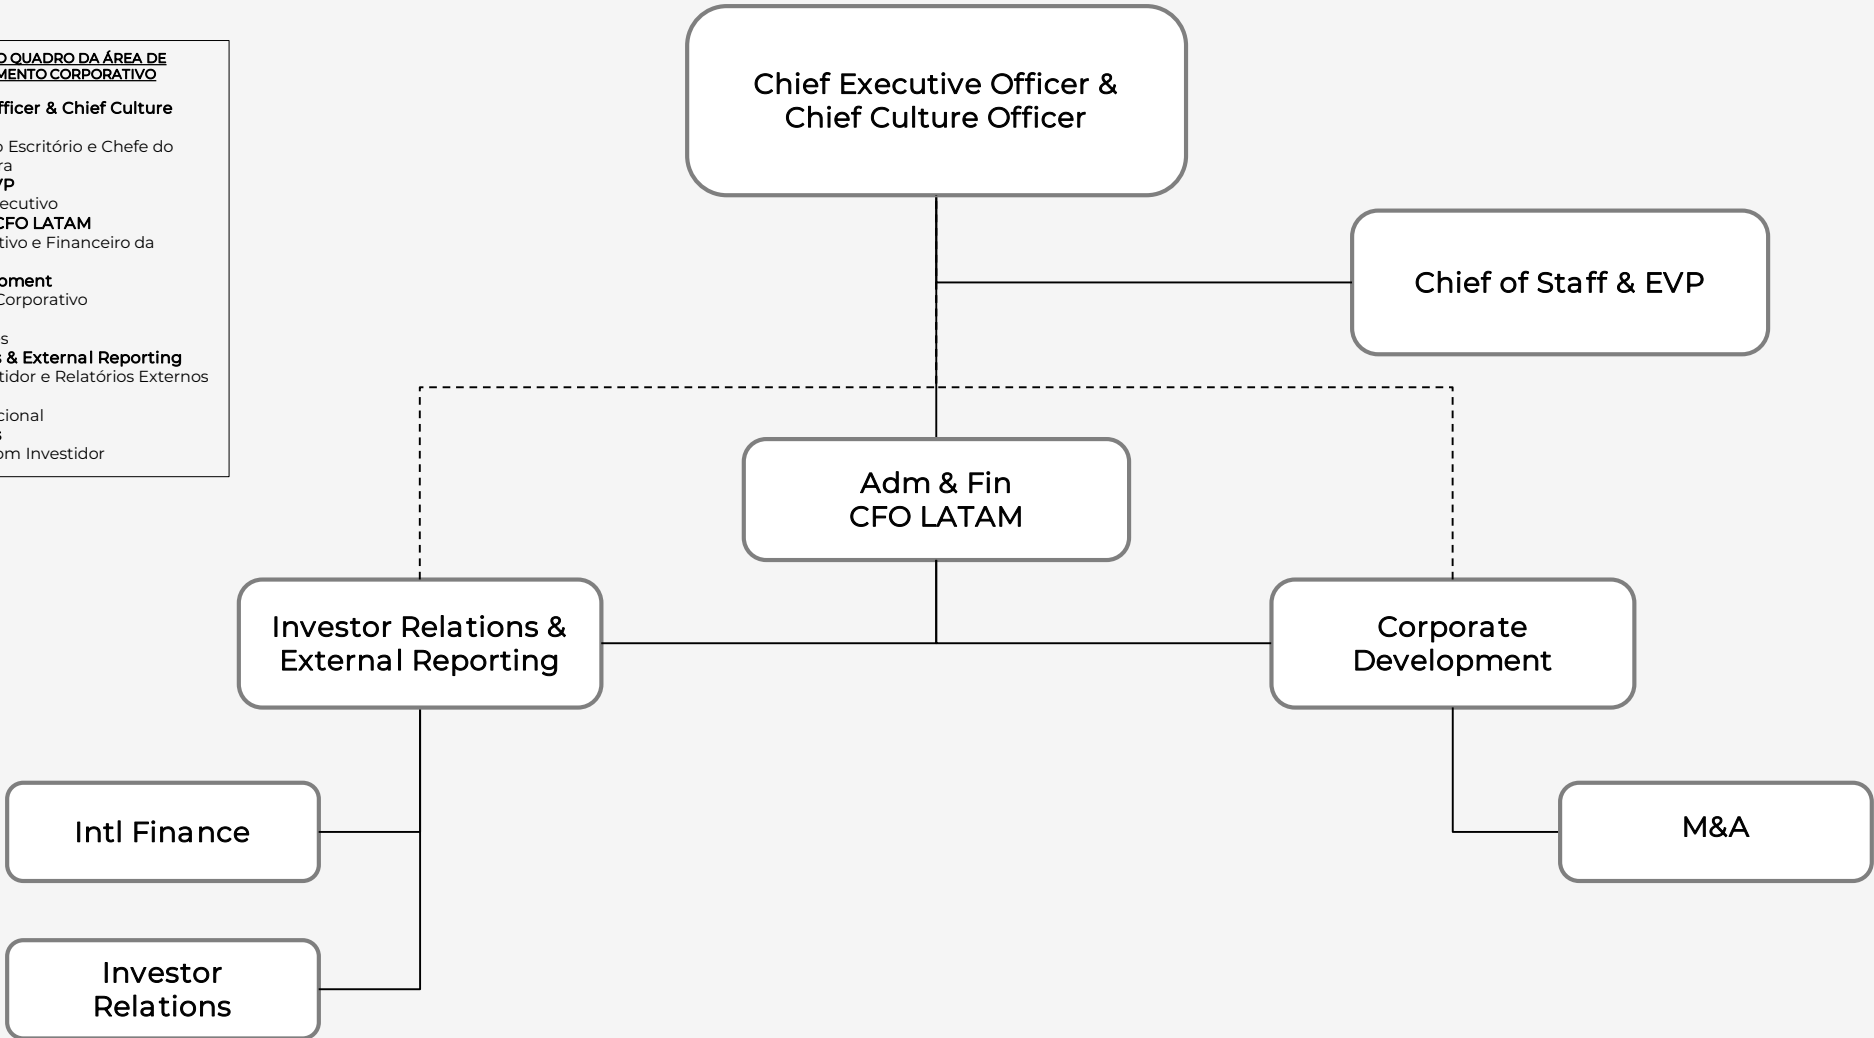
O QUADRO DA ÁREA DE
MENTO CORPORATIVO

fficer & Chief Culture

o Escritório e Chefe do
ra
VP
ecutivo
CFO LATAM
tivo e Financeiro da

oment
Corporativo

s
s & External Reporting
tidor e Relatórios Externos

cional
s
om Investidor

Chief Executive Officer & Chief Culture Officer

Chief of Staff & EVP

Adm & Fin
CFO LATAM

Investor Relations & External Reporting

Corporate Development

Intl Finance

M&A

Investor Relations